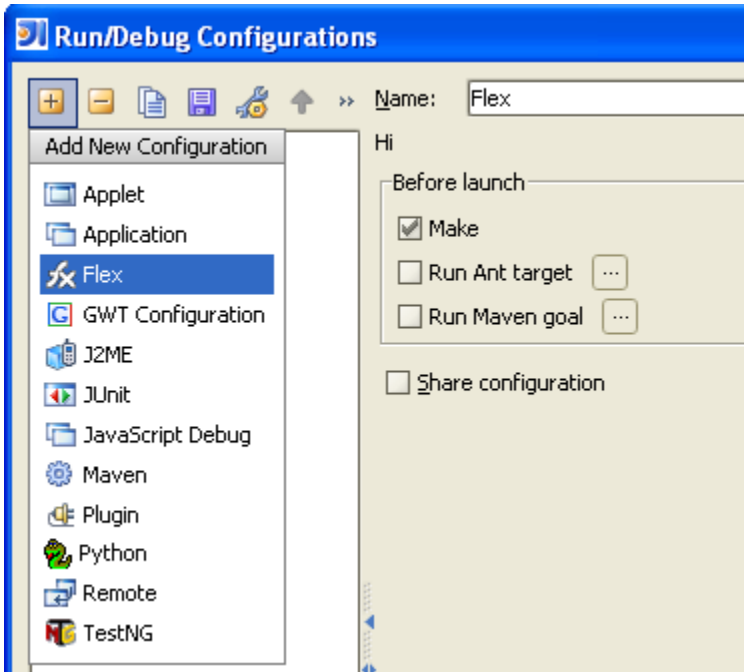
Run/Debug Configurations

Name: Flex

Add New Configuration

Applet
Application
Flex
GWT Configuration
J2ME
JUnit
JavaScript Debug
Maven
Plugin
Python
Remote
TestNG

Hi

Before launch

Make

Run Ant target ...

Run Maven goal ...

Share configuration